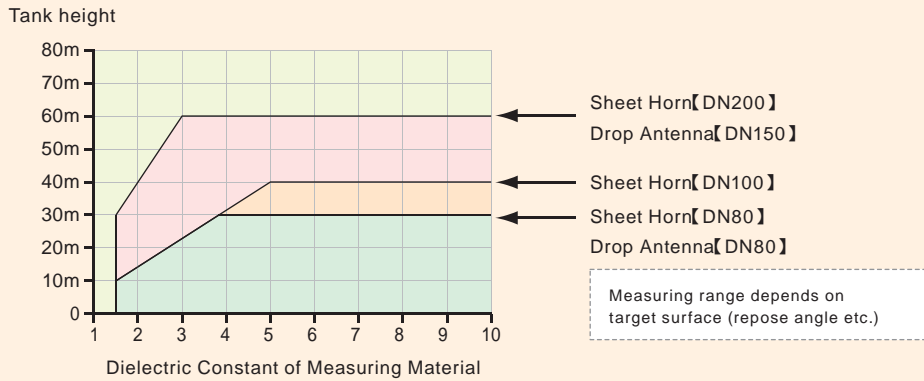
Tank height

80m
70m
60m
50m
40m
30m
20m
10m
0

1 2 3 4 5 6 7 8 9 10

Dielectric Constant of Measuring Material

Sheet Horn【DN200】
Drop Antenna【DN150】

Sheet Horn【DN100】

Sheet Horn【DN80】
Drop Antenna【DN80】

Measuring range depends on target surface (repose angle etc.)